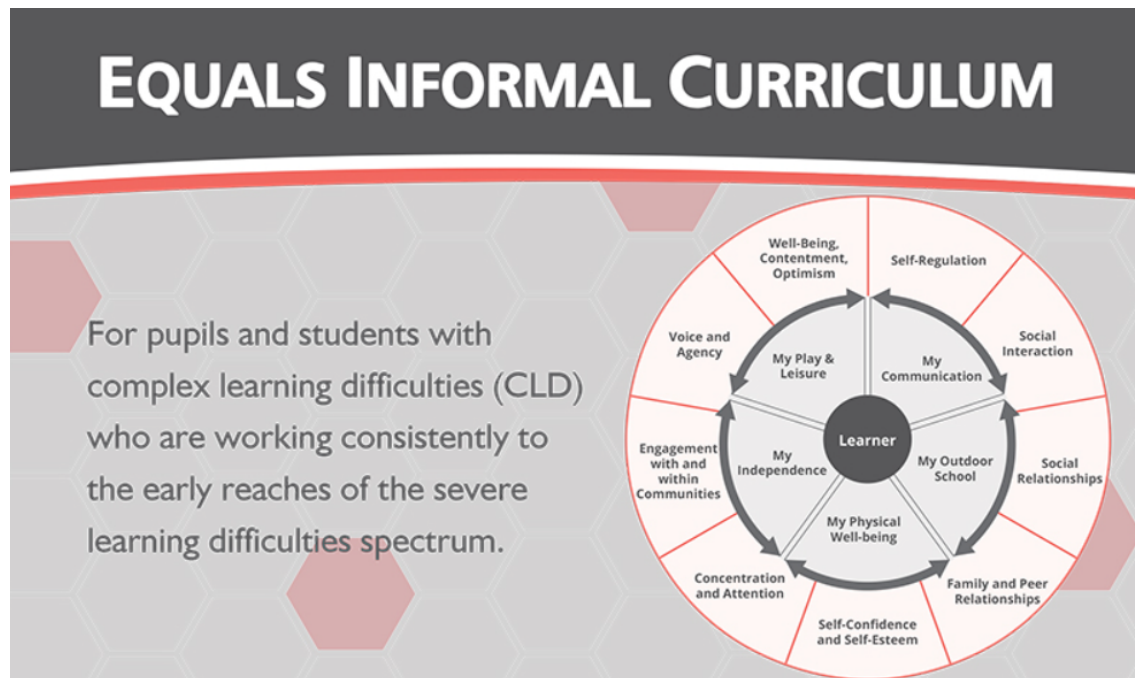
EQUALS INFORMAL CURRICULUM

For pupils and students with complex learning difficulties (CLD) who are working consistently to the early reaches of the severe learning difficulties spectrum.

Well-Being, Contentment, Optimism

Self-Regulation

Social Interaction

Social Relationships

Family and Peer Relationships

Self-Confidence and Self-Esteem

Concentration and Attention

Engagement with and within Communities

Voice and Agency

My Play & Leisure

My Communication

My Outdoor School

My Physical Well-being

My Independence

Learner